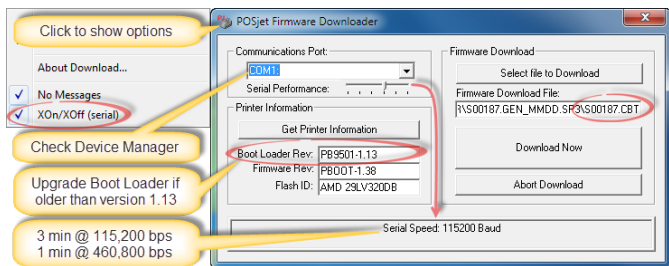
Click to show options

About Download...

No Messages

XOn/XOff (serial)

Check Device Manager

Upgrade Boot Loader if older than version 1.13

3 min @ 115,200 bps
1 min @ 460,800 bps

POSjet Firmware Downloader

Communications Port:

COM1:

Serial Performance:

Printer Information

Get Printer Information

Boot Loader Rev: PB9501-1.13

Firmware Rev: PBOOT-1.38

Flash ID: AMD 29LV320DB

Firmware Download

Select file to Download

Firmware Download File:

\S00187.GEN_MMDD.SP3\S00187.CBT

Download Now

Abort Download

Serial Speed: 115200 Baud